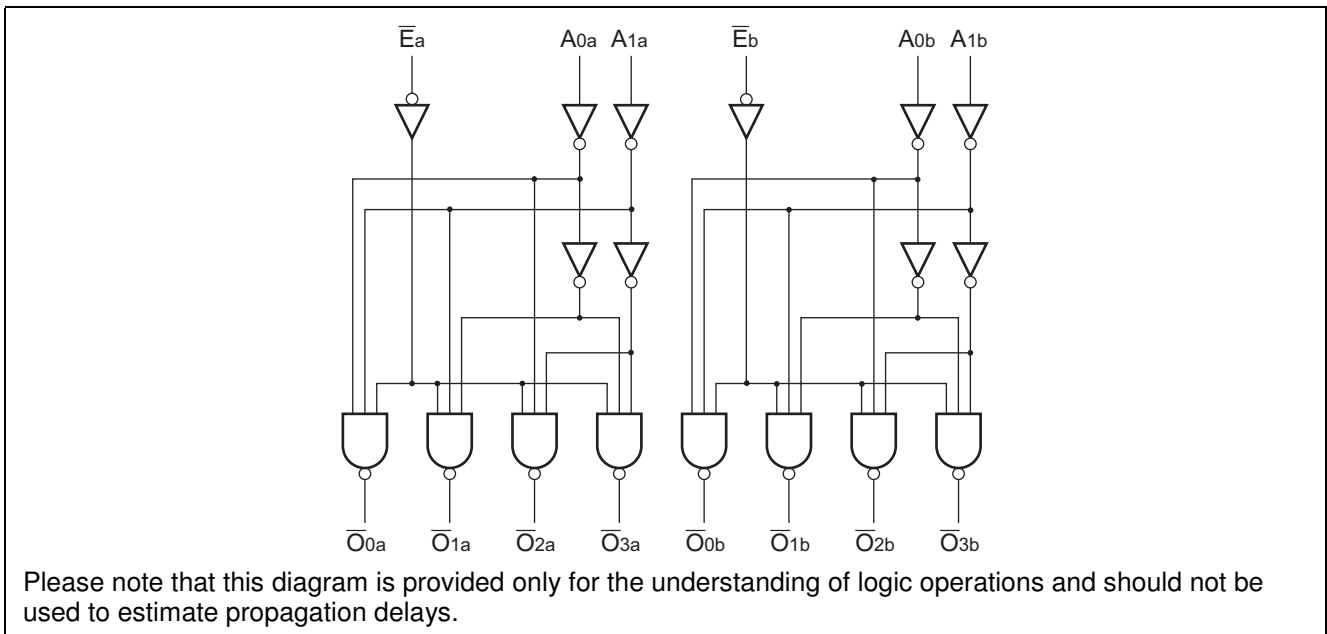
$\overline{E}_a$ $A_{0a}$ $A_{1a}$ $\overline{E}_b$ $A_{0b}$ $A_{1b}$

$\overline{O}_{0a}$ $\overline{O}_{1a}$ $\overline{O}_{2a}$ $\overline{O}_{3a}$ $\overline{O}_{0b}$ $\overline{O}_{1b}$ $\overline{O}_{2b}$ $\overline{O}_{3b}$

Please note that this diagram is provided only for the understanding of logic operations and should not be used to estimate propagation delays.